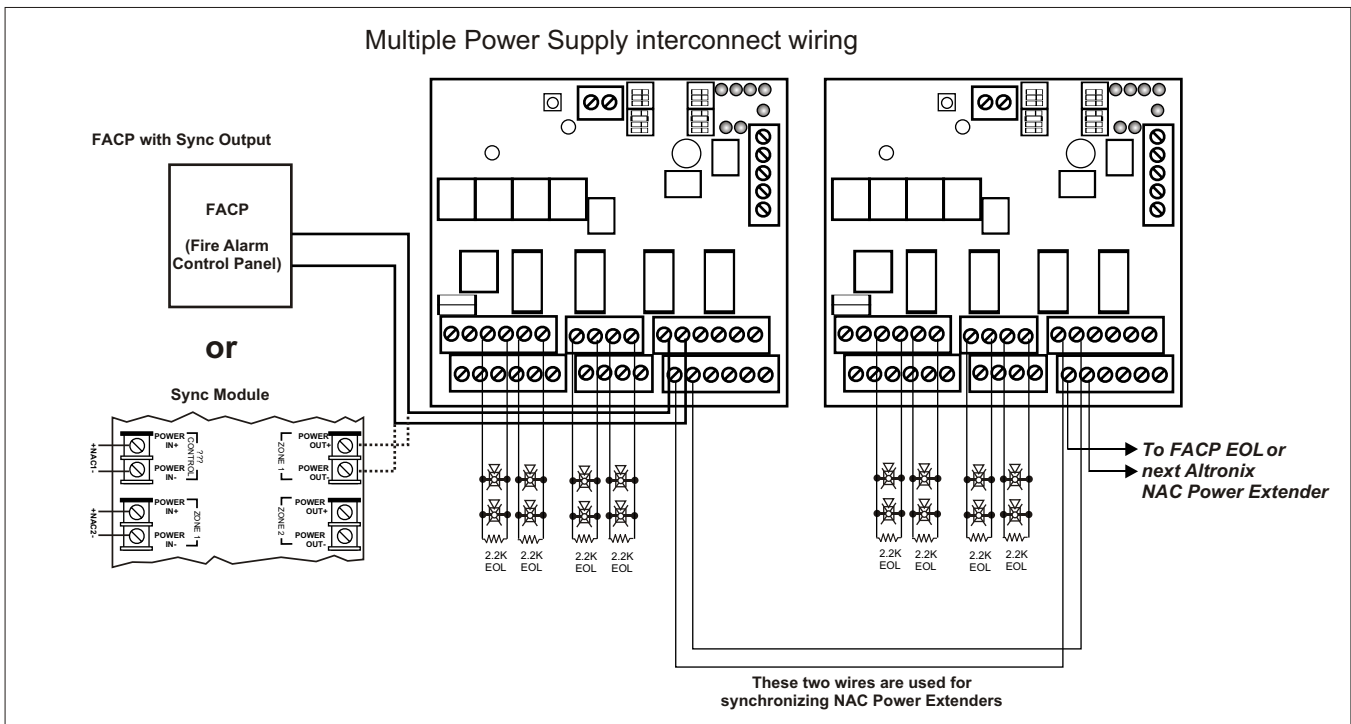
Multiple Power Supply interconnect wiring

FACP with Sync Output

FACP

(Fire Alarm Control Panel)

or

Sync Module

+NAC1-

POWER IN+

POWER IN-

??? CONTROL

POWER OUT+

POWER OUT-

ZONE 1

+NAC2-

POWER IN+

POWER IN-

ZONE 1

POWER OUT+

POWER OUT-

ZONE 2

2.2K EOL

2.2K EOL

2.2K EOL

2.2K EOL

2.2K EOL

2.2K EOL

2.2K EOL

2.2K EOL

To FACP EOL or next Altronix NAC Power Extender

These two wires are used for synchronizing NAC Power Extenders